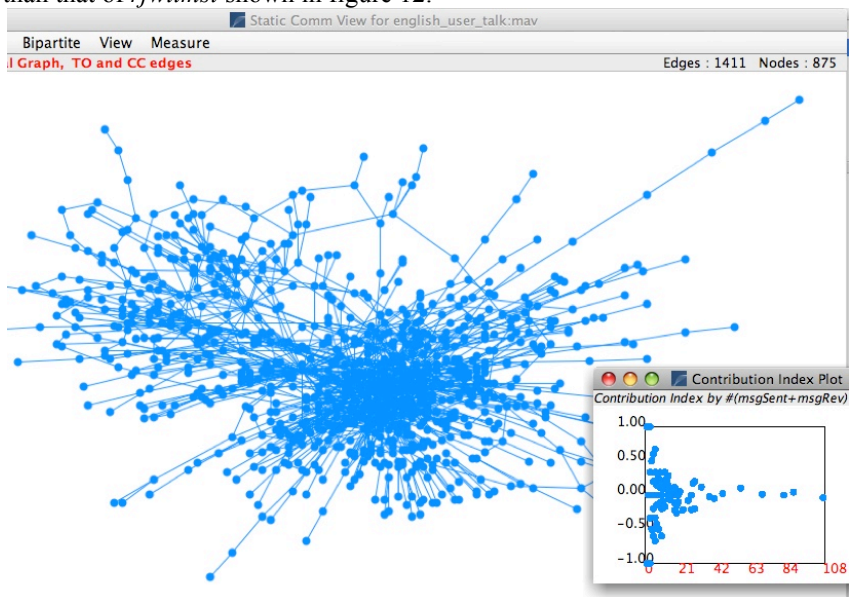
than that of *jwalmst* shown in figure 12.

Static Comm View for english_user_talk:mav

Bipartite View Measure

l Graph, TO and CC edges

Edges : 1411 Nodes : 875

Contribution Index Plot

Contribution Index by #(msgSent+msgRev)

1.00

0.50

0.00

-0.50

-1.00

0 21 42 63 84 108